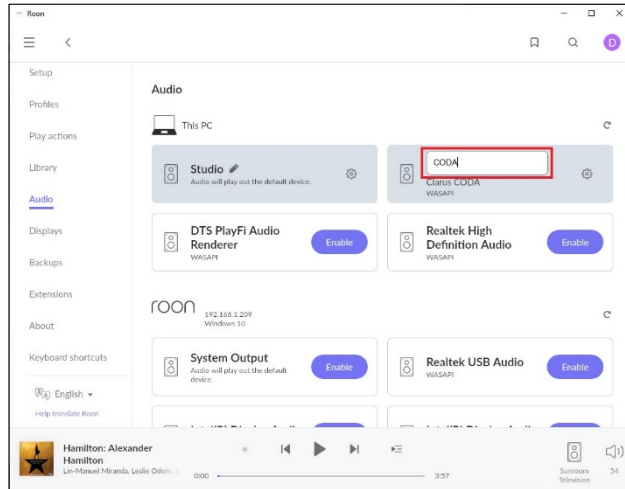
Roon

D

Setup

Profiles

Play actions

Library

Audio

Displays

Backups

Extensions

About

Keyboard shortcuts

English

Help translate Roon

Audio

This PC

Studio
Audio will play out the default device.

CODA
Clarus CODA
WASAPI

DTS PlayFi Audio Renderer
WASAPI
Enable

Realtek High Definition Audio
WASAPI
Enable

roon 192.168.1.209
Windows 10

System Output
Audio will play out the default device.
Enable

Realtek USB Audio
WASAPI
Enable

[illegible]

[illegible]

Hamilton: Alexander Hamilton
Lin-Manuel Miranda, Leslie Odom, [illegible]

0:00

3:57

Surround Television

54